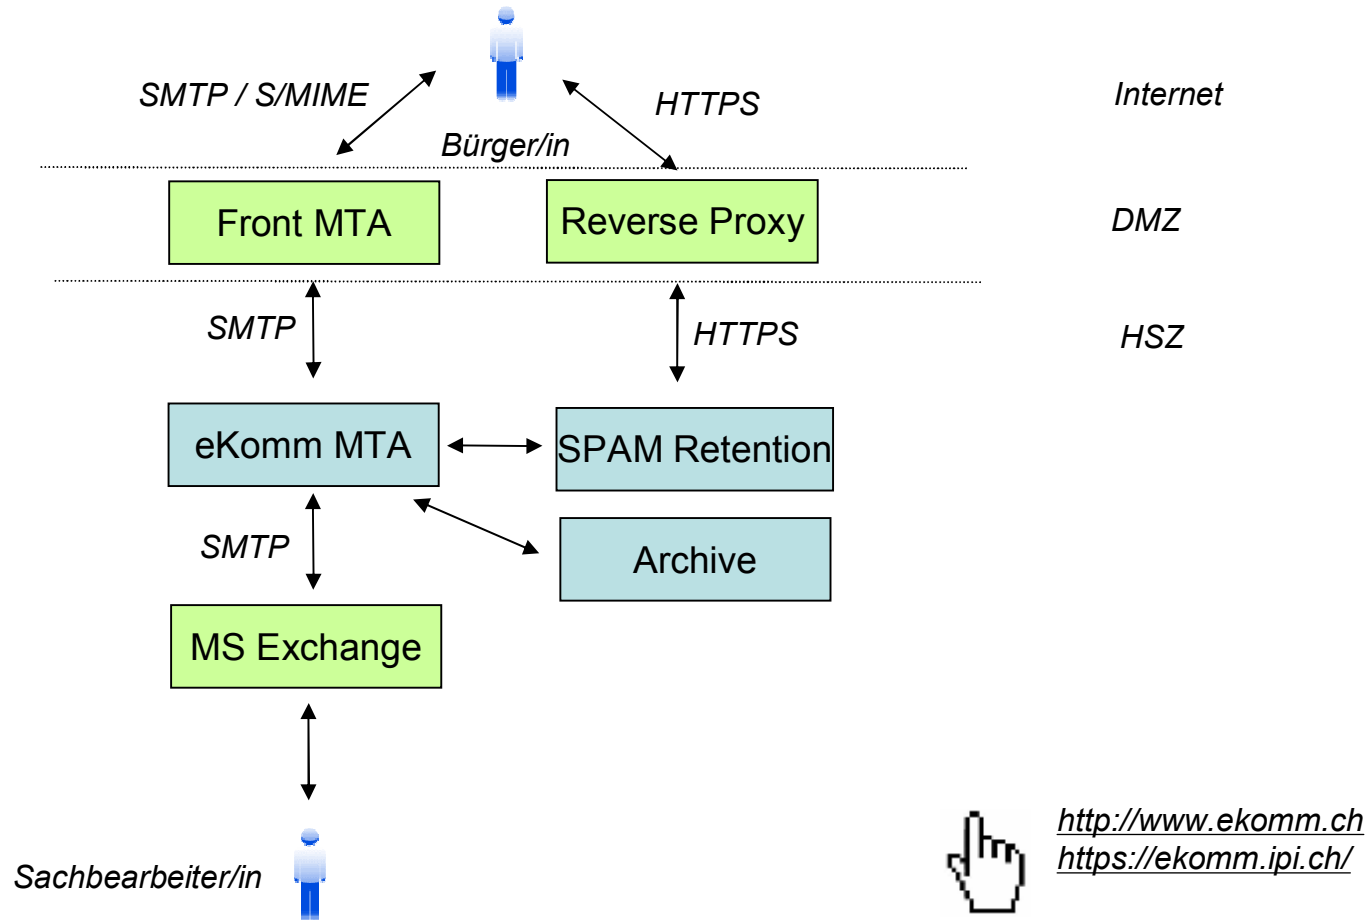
SMTP / S/MIME

HTTPS

Internet

Bürger/in

Front MTA

Reverse Proxy

DMZ

SMTP

HTTPS

HSZ

eKomm MTA

SPAM Retention

SMTP

Archive

MS Exchange

Sachbearbeiter/in

http://www.ekomm.ch
https://ekomm.ipi.ch/